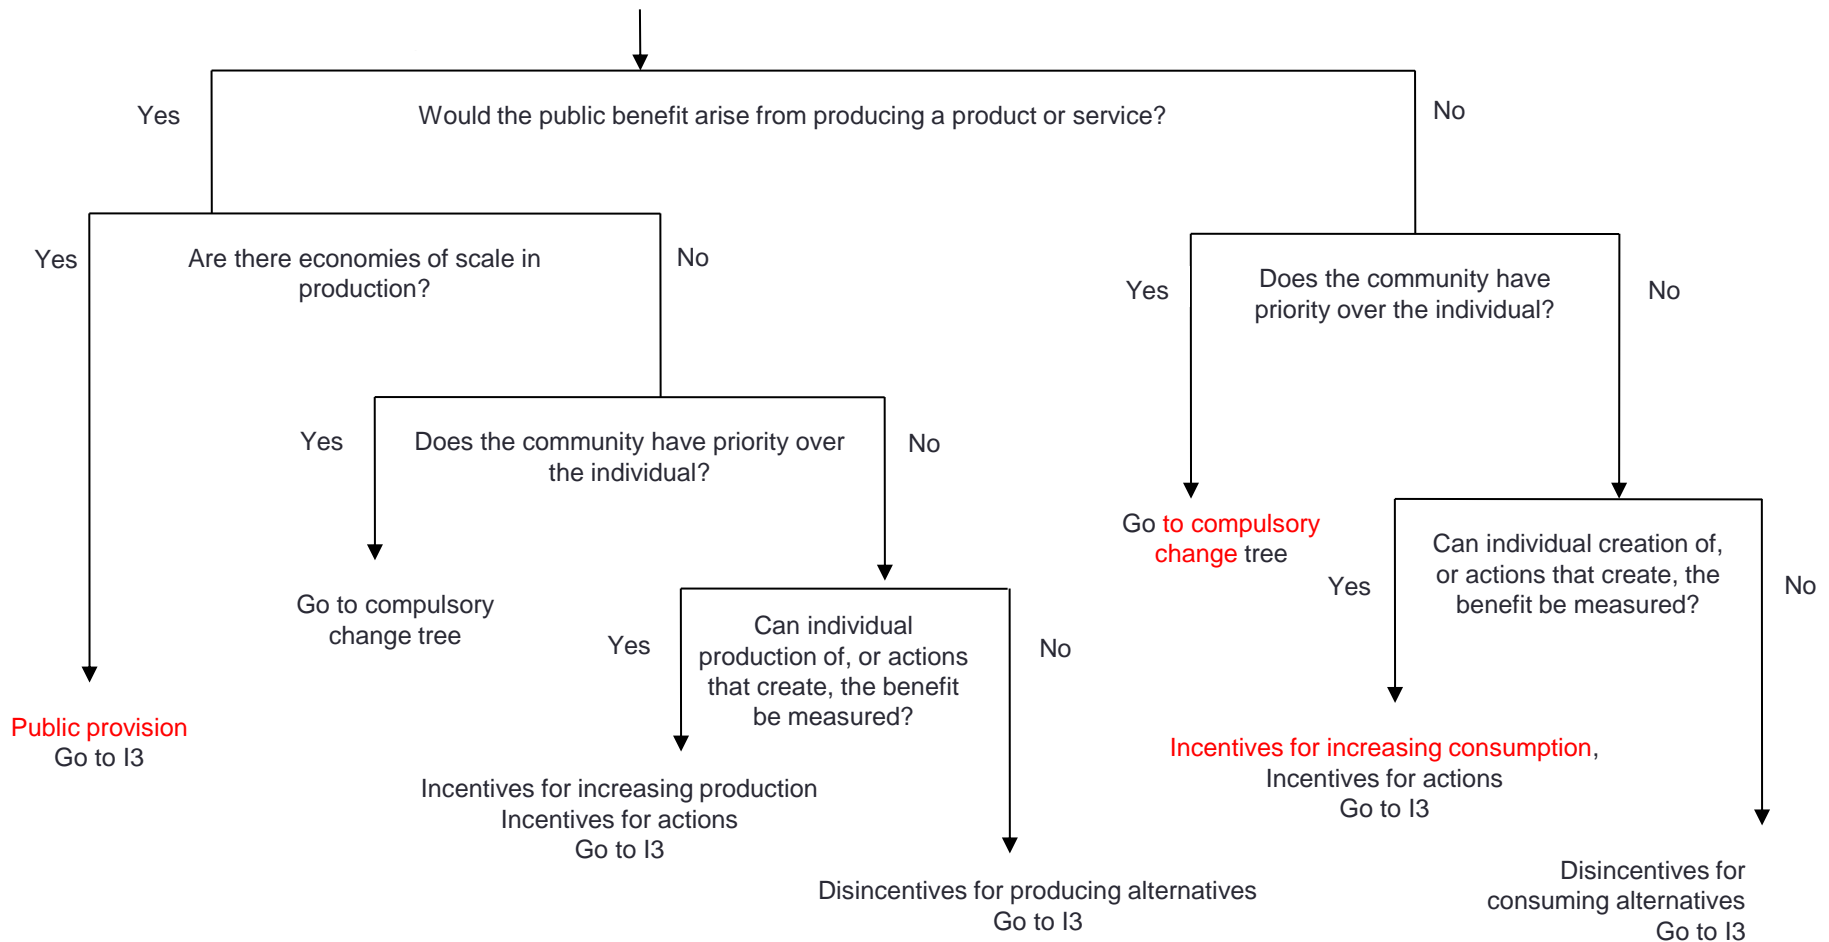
Yes

Would the public benefit arise from producing a product or service?

No

Yes

Are there economies of scale in production?

No

Public provision
Go to I3

Yes

Does the community have priority over the individual?

No

Go to compulsory change tree

Yes

Can individual production of, or actions that create, the benefit be measured?

No

Incentives for increasing production
Incentives for actions
Go to I3

Disincentives for producing alternatives
Go to I3

Yes

Does the community have priority over the individual?

No

Go to compulsory change tree

Yes

Can individual creation of, or actions that create, the benefit be measured?

No

Incentives for increasing consumption,
Incentives for actions
Go to I3

Disincentives for consuming alternatives
Go to I3